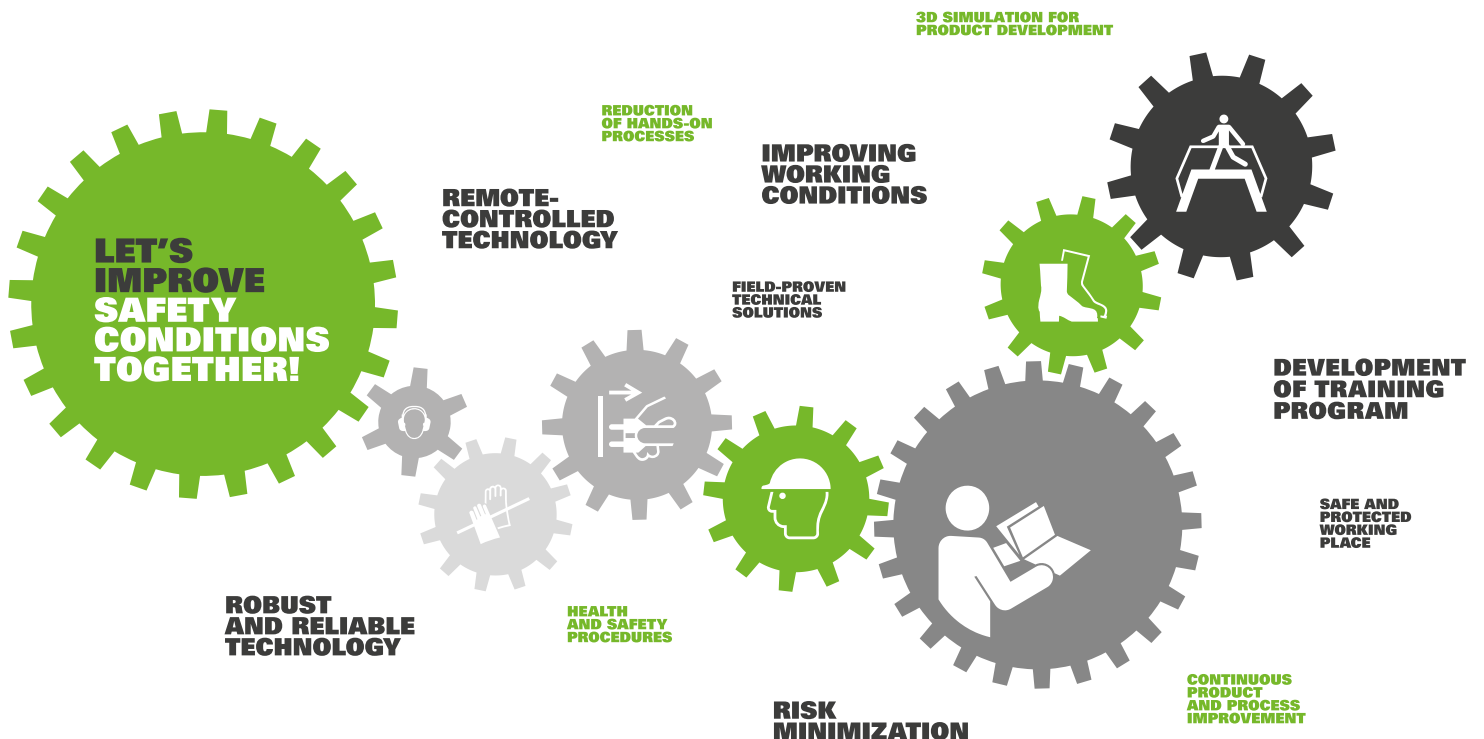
LET'S IMPROVE SAFETY CONDITIONS TOGETHER!

REMOTE-CONTROLLED TECHNOLOGY

REDUCTION OF HANDS-ON PROCESSES

IMPROVING WORKING CONDITIONS

3D SIMULATION FOR PRODUCT DEVELOPMENT

FIELD-PROVEN TECHNICAL SOLUTIONS

DEVELOPMENT OF TRAINING PROGRAM

SAFE AND PROTECTED WORKING PLACE

ROBUST AND RELIABLE TECHNOLOGY

HEALTH AND SAFETY PROCEDURES

RISK MINIMIZATION

CONTINUOUS PRODUCT AND PROCESS IMPROVEMENT